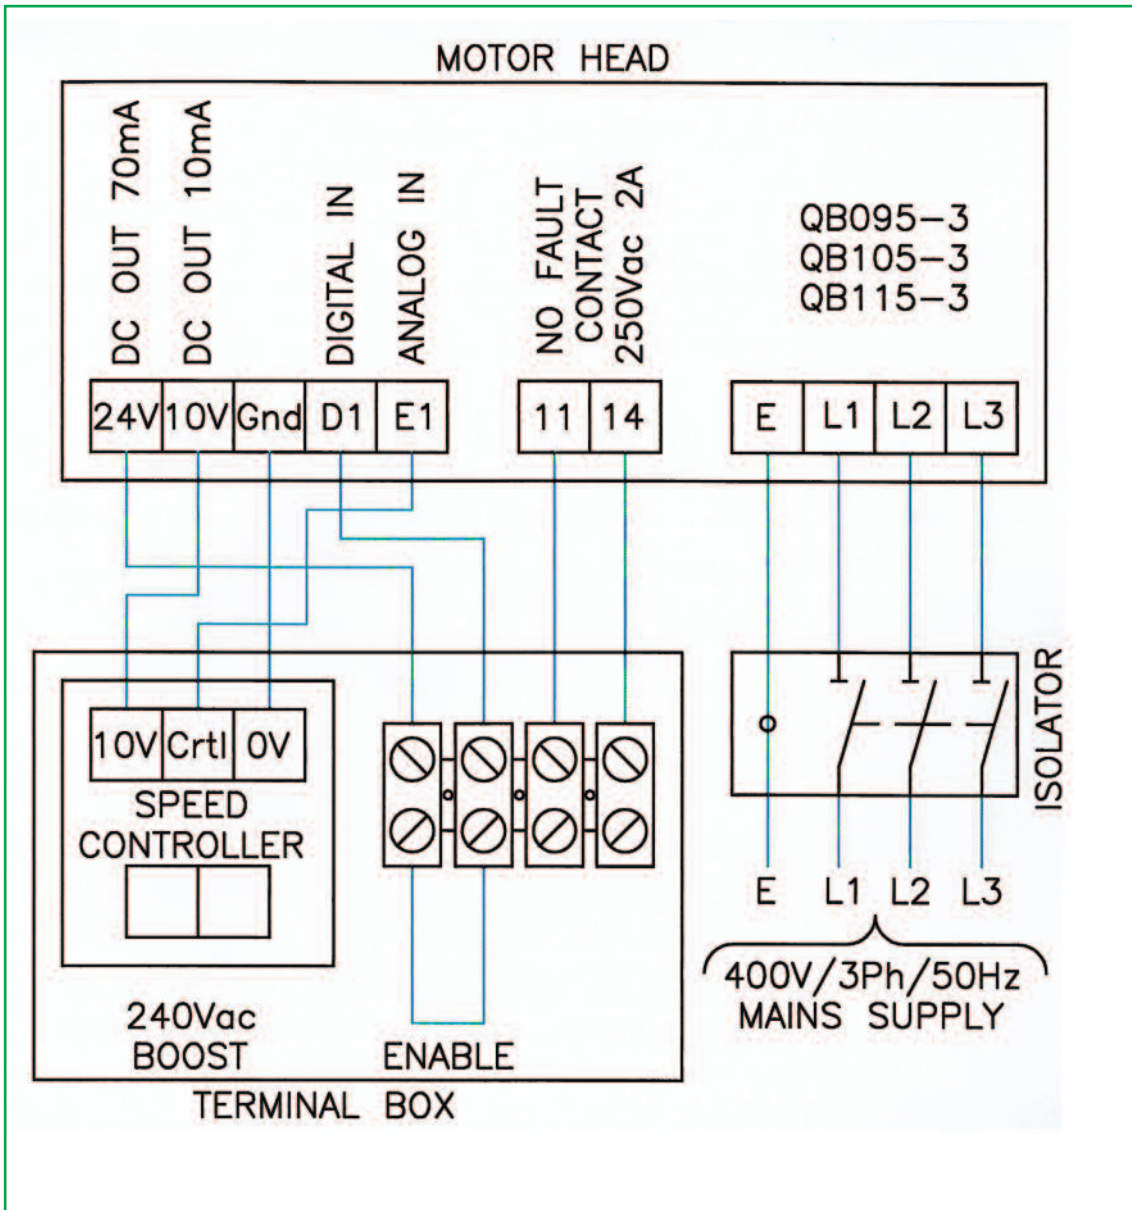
MOTOR HEAD

DC OUT 70mA
DC OUT 10mA
DIGITAL IN
ANALOG IN

NO FAULT CONTACT 250Vac 2A

QB095-3
QB105-3
QB115-3

24V 10V Gnd D1 E1

11 14

E L1 L2 L3

ISOLATOR

10V Crtl 0V

SPEED CONTROLLER

E L1 L2 L3

400V/3Ph/50Hz
MAINS SUPPLY

240Vac
BOOST

ENABLE

TERMINAL BOX